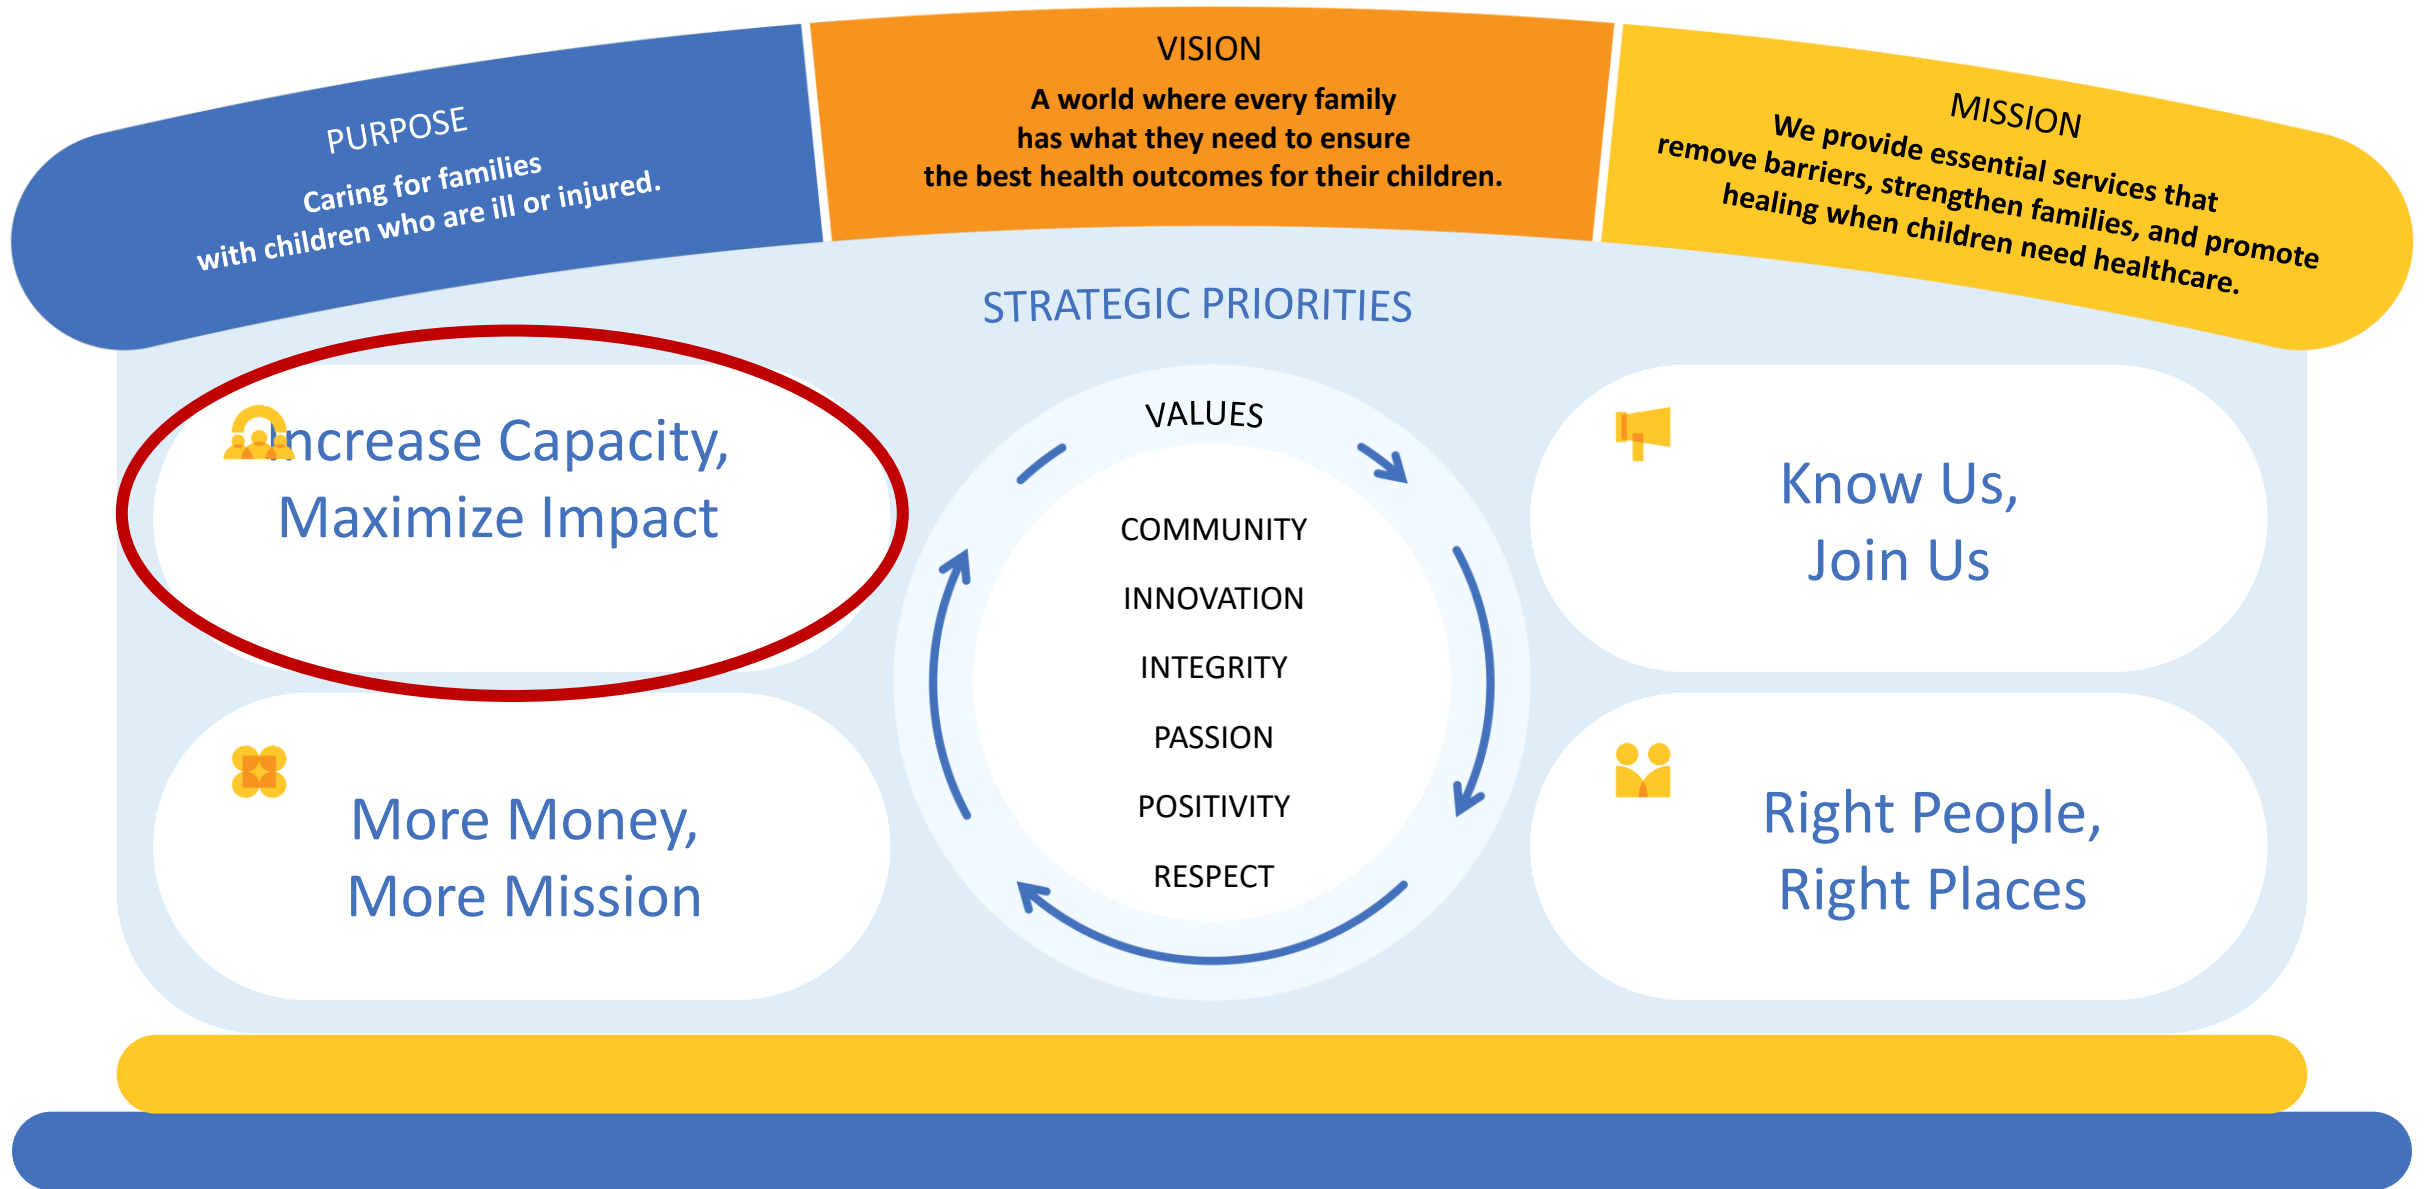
PURPOSE
Caring for families with children who are ill or injured.

VISION
A world where every family has what they need to ensure the best health outcomes for their children.

MISSION
We provide essential services that remove barriers, strengthen families, and promote healing when children need healthcare.

STRATEGIC PRIORITIES

Increase Capacity, Maximize Impact

VALUES
COMMUNITY
INNOVATION
INTEGRITY
PASSION
POSITIVITY
RESPECT

Know Us, Join Us

More Money, More Mission

Right People, Right Places